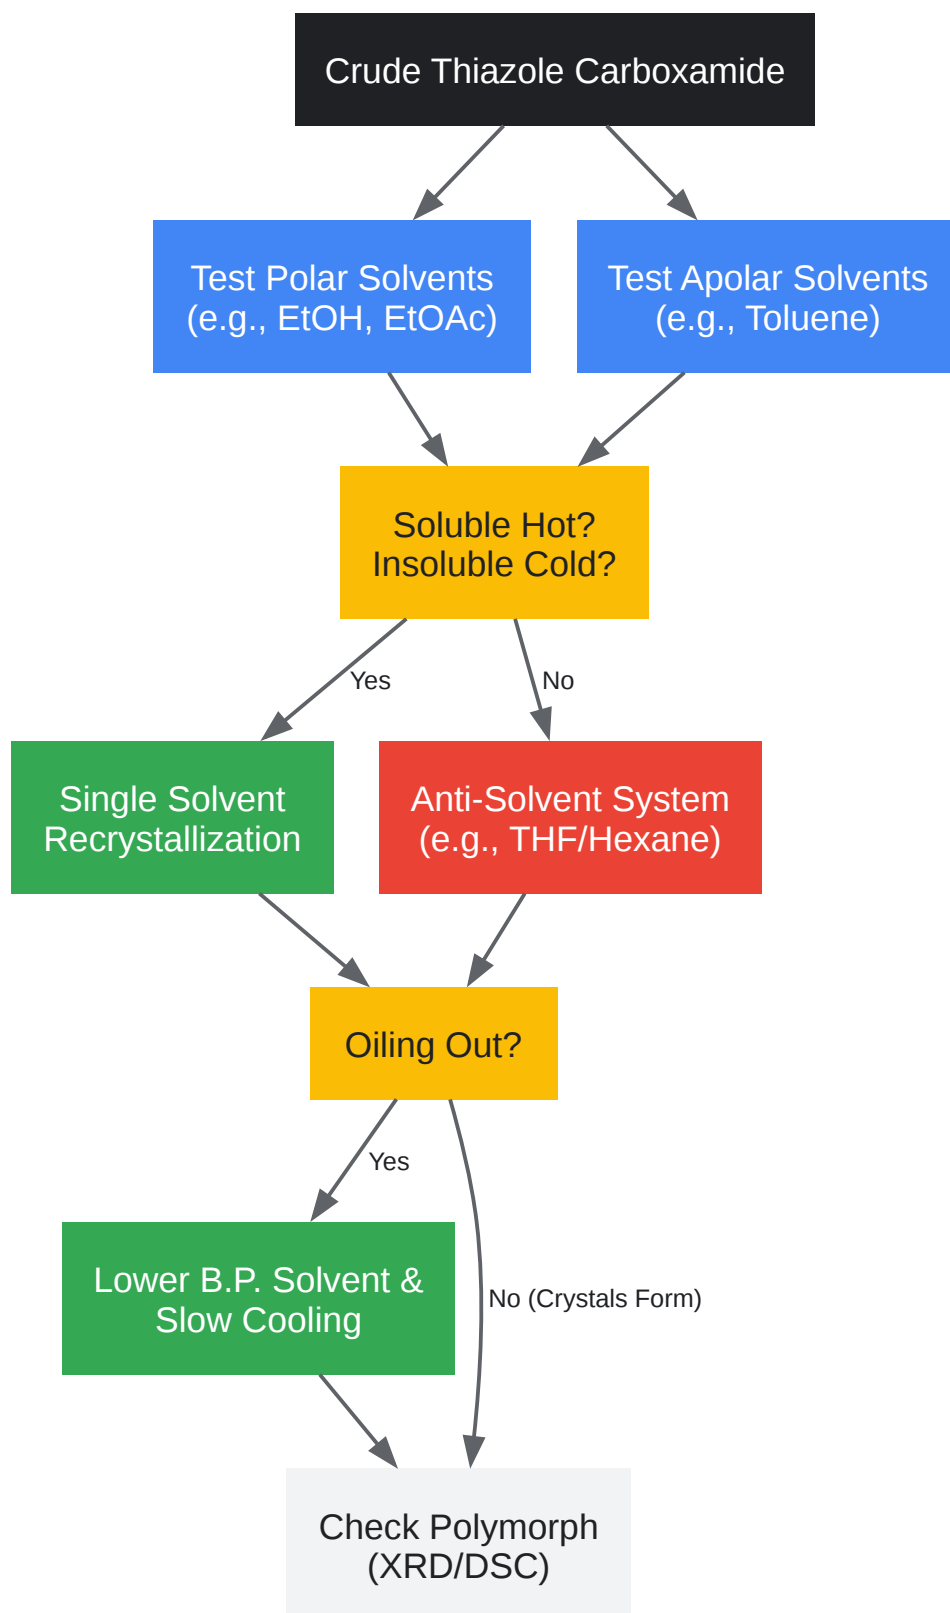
Crude Thiazole Carboxamide

Test Polar Solvents (e.g., EtOH, EtOAc)

Test Apolar Solvents (e.g., Toluene)

Soluble Hot? Insoluble Cold?

Yes

No

Single Solvent Recrystallization

Anti-Solvent System (e.g., THF/Hexane)

Oiling Out?

Yes

Lower B.P. Solvent & Slow Cooling

No (Crystals Form)

Check Polymorph (XRD/DSC)